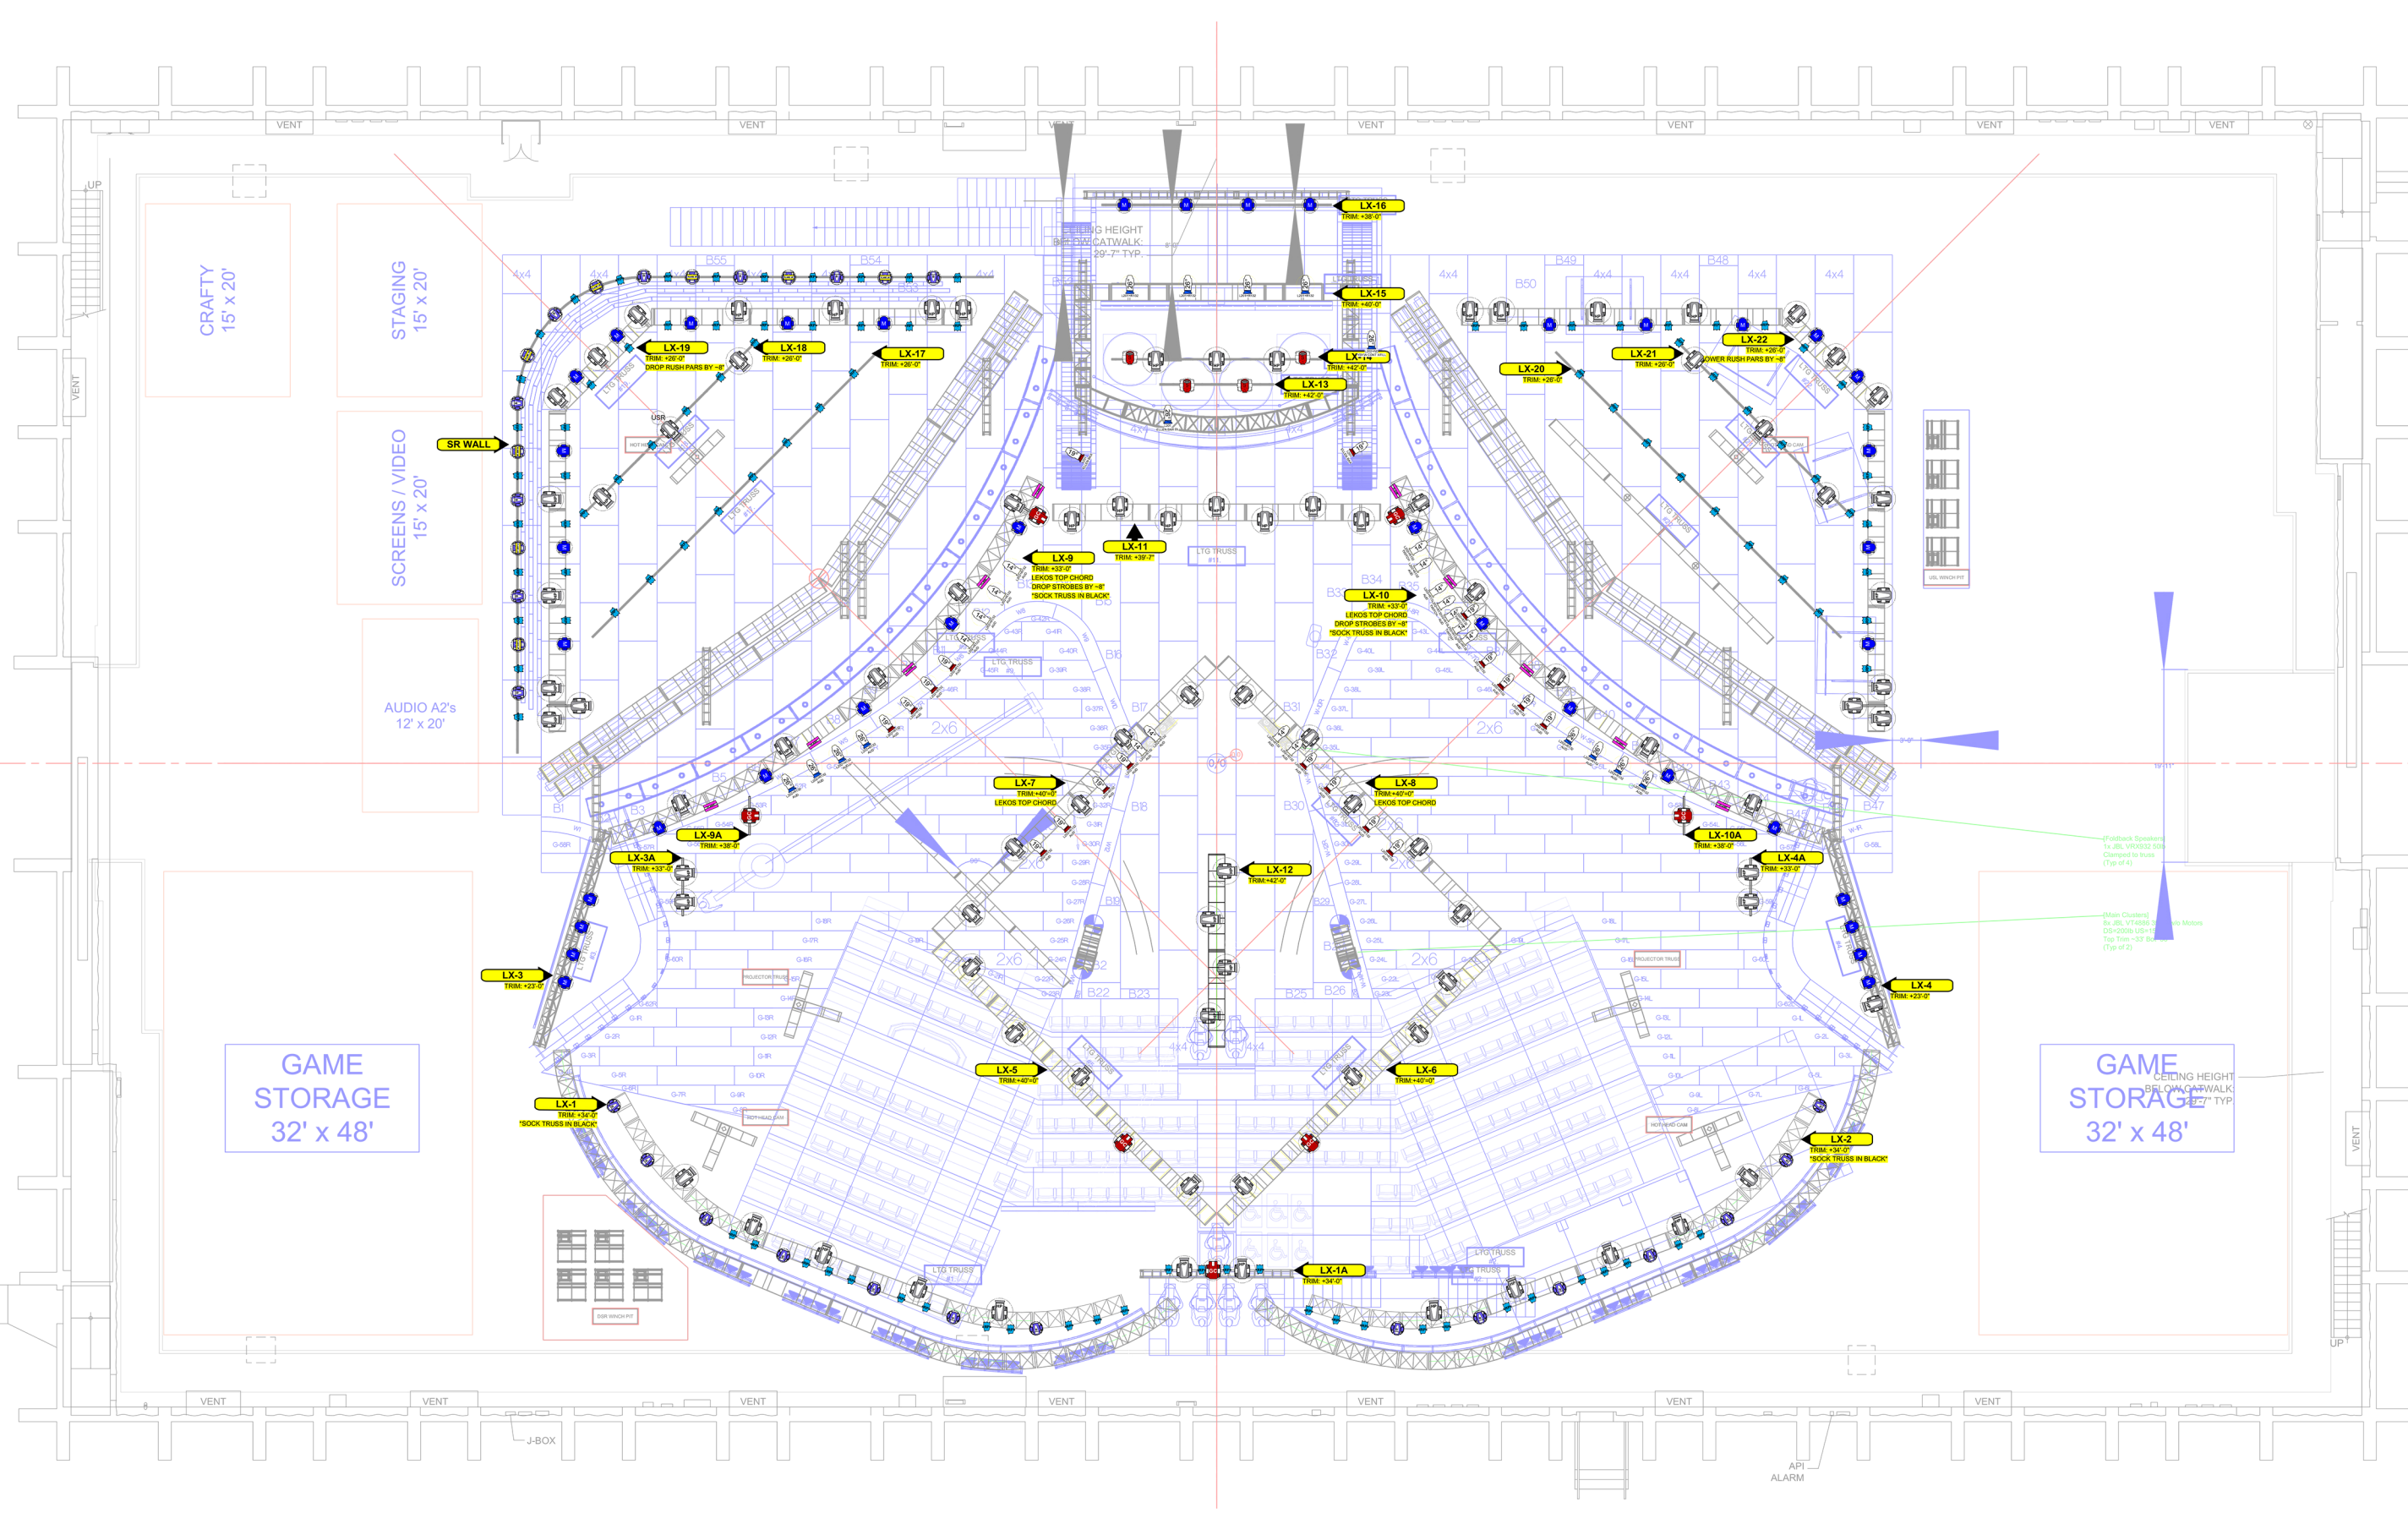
VENT VENT VENT VENT VENT VENT VENT

UP

VENT

CRAFTY
15' x 20'

STAGING
15' x 20'

SCREENS / VIDEO
15' x 20'

AUDIO A2's
12' x 20'

SR WALL

CEILING HEIGHT
BELOW CATWALK:
29'-7" TYP.

LX-16
TRIM: +38'-0"

LX-15
TRIM: +40'-0"

LX-19
TRIM: +26'-0"
DROP RUSH PARS BY ~8"

LX-18
TRIM: +26'-0"

LX-17
TRIM: +26'-0"

LX-14
TRIM: +42'-0"

LX-13
TRIM: +42'-0"

LX-22
TRIM: +26'-0"
LOWER RUSH PARS BY ~8"

LX-21
TRIM: +26'-0"

LX-20
TRIM: +26'-0"

4x4 4x4 4x4 4x4 4x4 4x4 4x4 4x4

B55 B54 B50 B49 B48

LX-11
TRIM: +39'-7"

LX-9
TRIM: +33'-0"
LEKOS TOP CHORD
DROP STROBES BY ~8"
*SOCK TRUSS IN BLACK*

LX-10
TRIM: +33'-0"
LEKOS TOP CHORD
DROP STROBES BY ~8"
*SOCK TRUSS IN BLACK*

LTG TRUSS

2x6 2x6 2x6 2x6

LX-7
TRIM: +40'-0"
LEKOS TOP CHORD

LX-8
TRIM: +40'-0"
LEKOS TOP CHORD

LX-9A
TRIM: +38'-0"

LX-10A
TRIM: +38'-0"

LX-3A
TRIM: +33'-0"

LX-4A
TRIM: +33'-0"

LX-12
TRIM: +42'-0"

LX-3
TRIM: +23'-0"

LX-4
TRIM: +23'-0"

GAME
STORAGE
32' x 48'

GAME
STORAGE
32' x 48'

CEILING HEIGHT
BELOW CATWALK:
29'-7" TYP

LX-5
TRIM: +40'-0"

LX-6
TRIM: +40'-0"

LX-1
TRIM: +34'-0"
*SOCK TRUSS IN BLACK*

LX-2
TRIM: +34'-0"
*SOCK TRUSS IN BLACK*

LX-1A
TRIM: +34'-0"

DSR WINCH PIT

VENT VENT VENT VENT VENT VENT VENT VENT

J-BOX

API
ALARM

UP

VENT